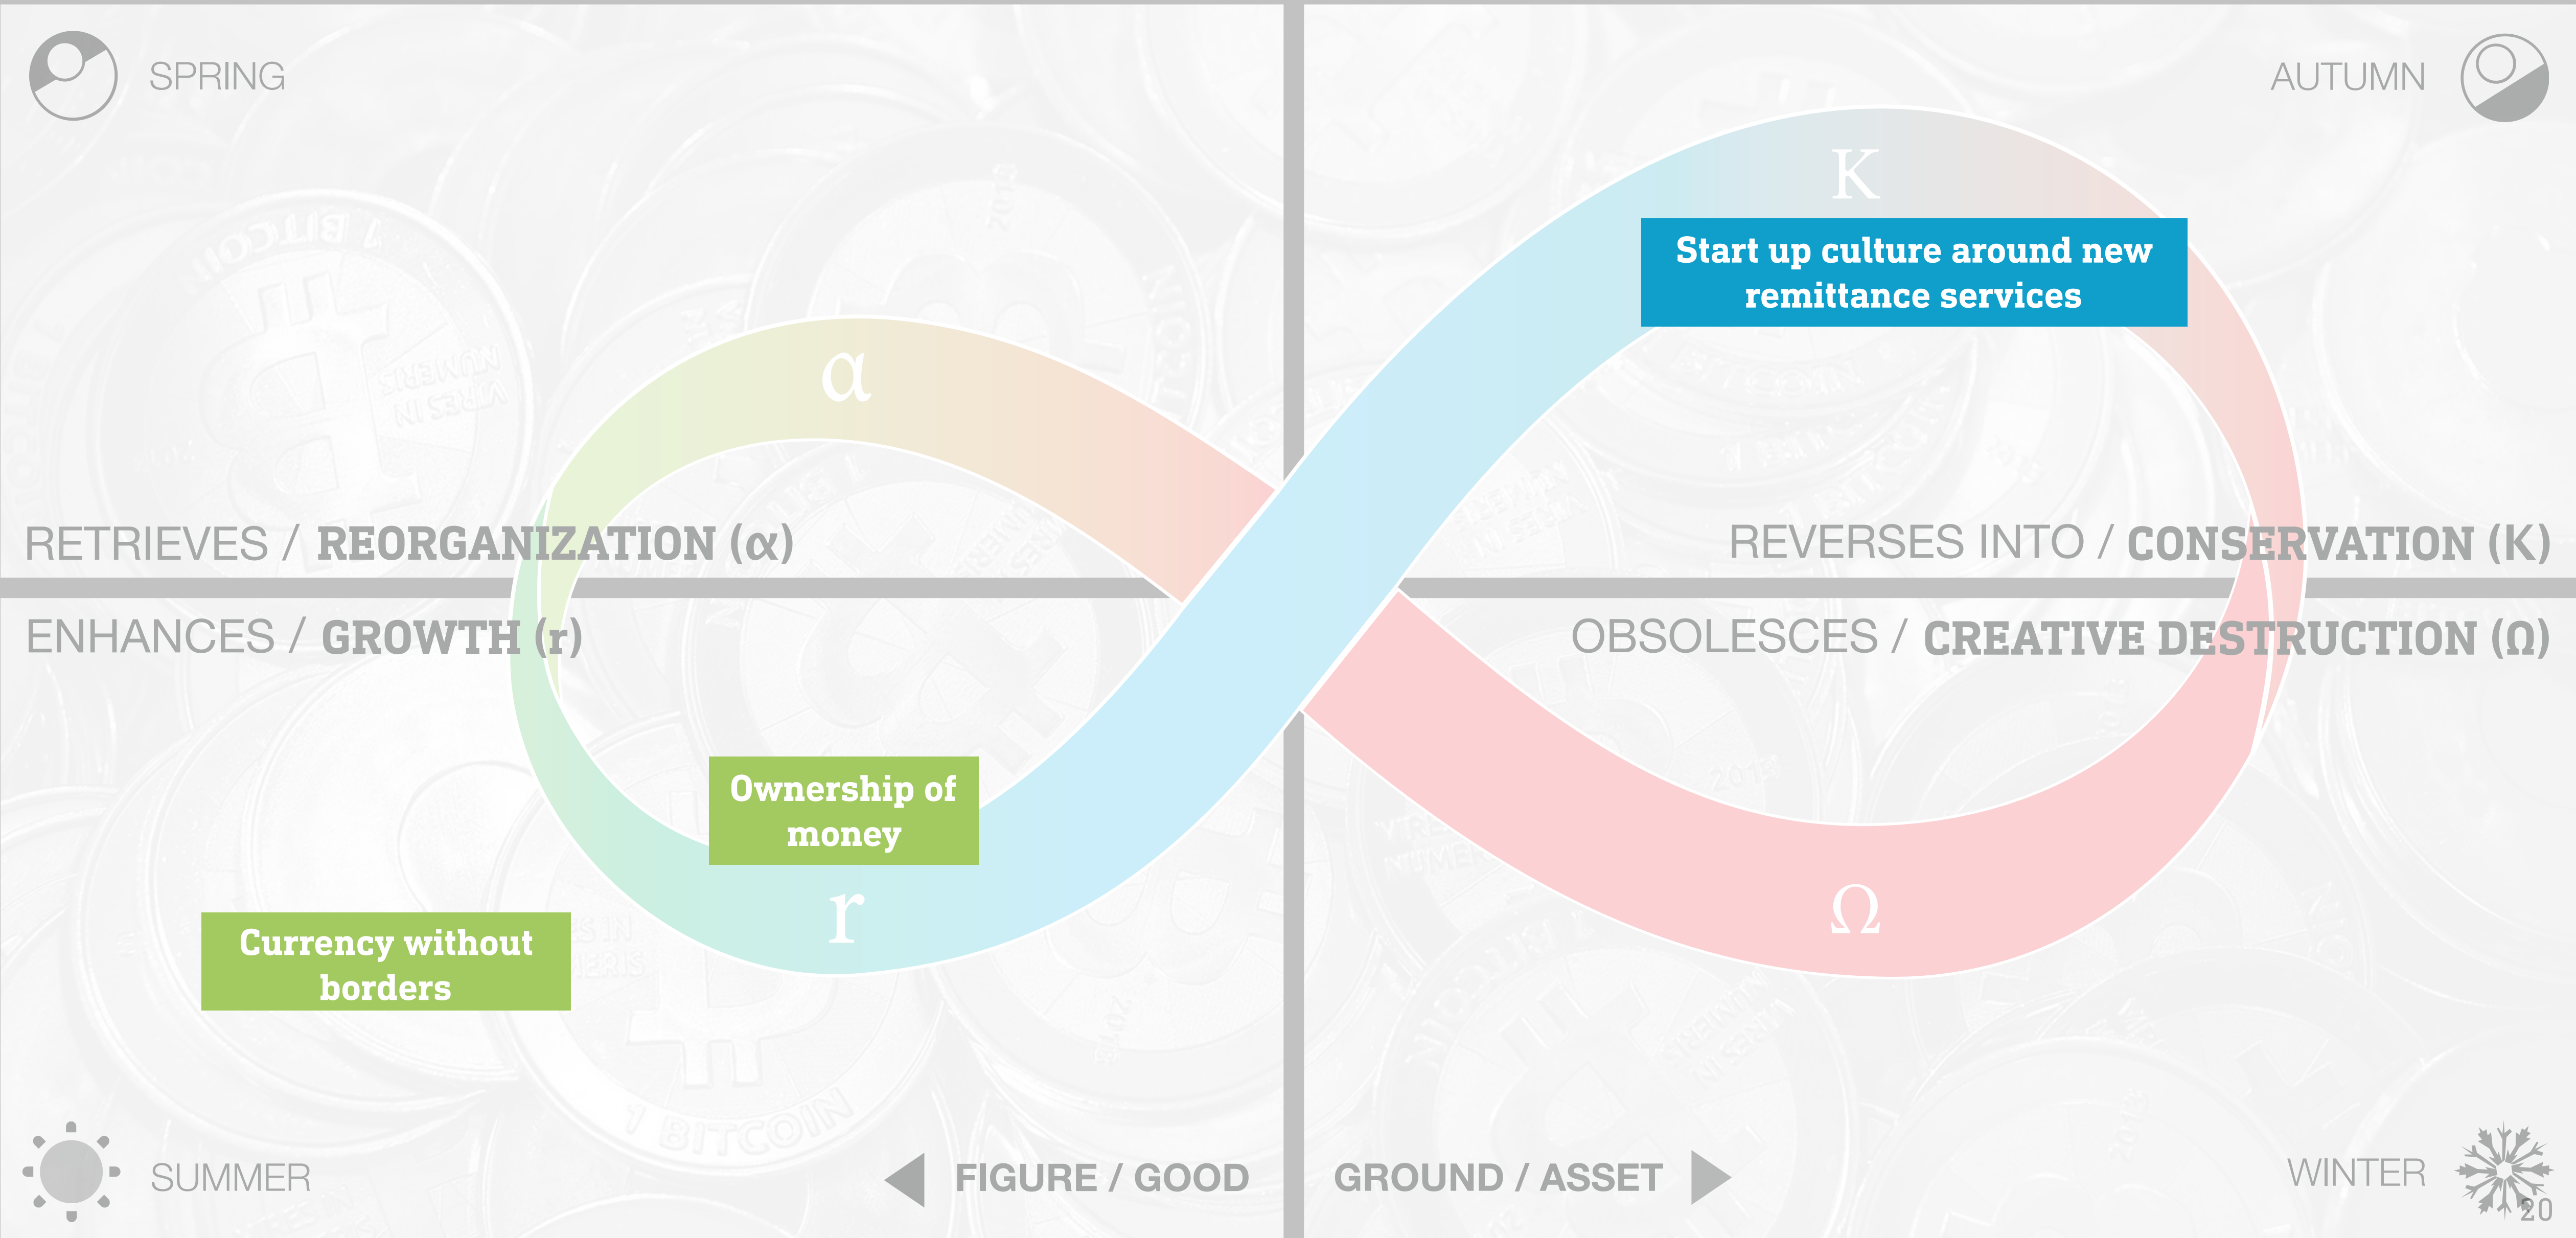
SPRING

AUTUMN

K

Start up culture around new remittance services

α

RETRIEVES / REORGANIZATION (α)

REVERSES INTO / CONSERVATION (K)

ENHANCES / GROWTH (r)

OBSOLESCES / CREATIVE DESTRUCTION (Ω)

Ownership of money

r

Ω

Currency without borders

SUMMER

FIGURE / GOOD

GROUND / ASSET

WINTER

20